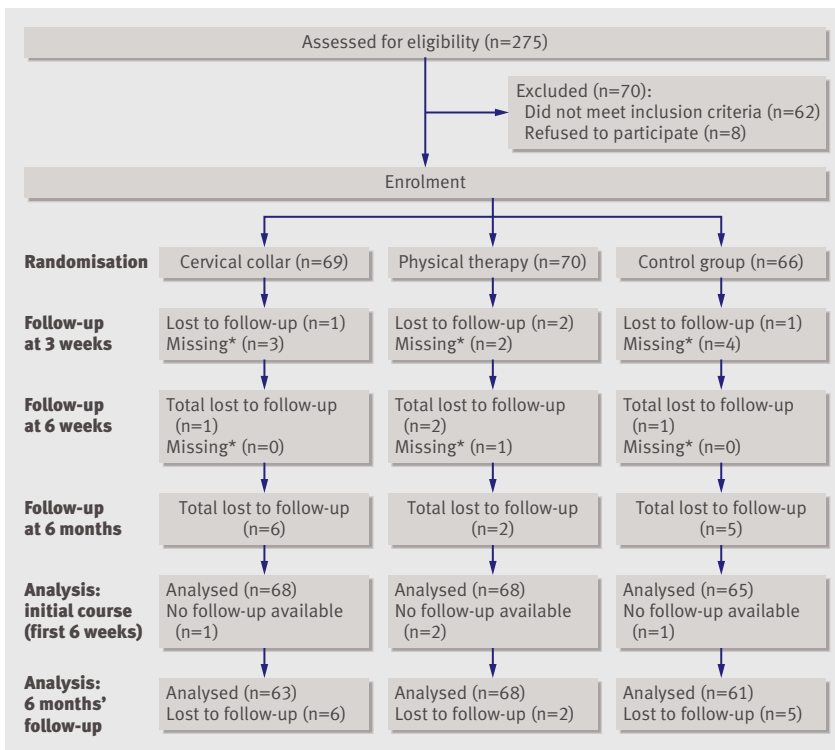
Assessed for eligibility (n=275)

Excluded (n=70):
Did not meet inclusion criteria (n=62)
Refused to participate (n=8)

Enrolment

**Randomisation**
Cervical collar (n=69)
Physical therapy (n=70)
Control group (n=66)

**Follow-up at 3 weeks**
Lost to follow-up (n=1)
Missing* (n=3)
Lost to follow-up (n=2)
Missing* (n=2)
Lost to follow-up (n=1)
Missing* (n=4)

**Follow-up at 6 weeks**
Total lost to follow-up (n=1)
Missing* (n=0)
Total lost to follow-up (n=2)
Missing* (n=1)
Total lost to follow-up (n=1)
Missing* (n=0)

**Follow-up at 6 months**
Total lost to follow-up (n=6)
Total lost to follow-up (n=2)
Total lost to follow-up (n=5)

**Analysis: initial course (first 6 weeks)**
Analysed (n=68)
No follow-up available (n=1)
Analysed (n=68)
No follow-up available (n=2)
Analysed (n=65)
No follow-up available (n=1)

**Analysis: 6 months' follow-up**
Analysed (n=63)
Lost to follow-up (n=6)
Analysed (n=68)
Lost to follow-up (n=2)
Analysed (n=61)
Lost to follow-up (n=5)